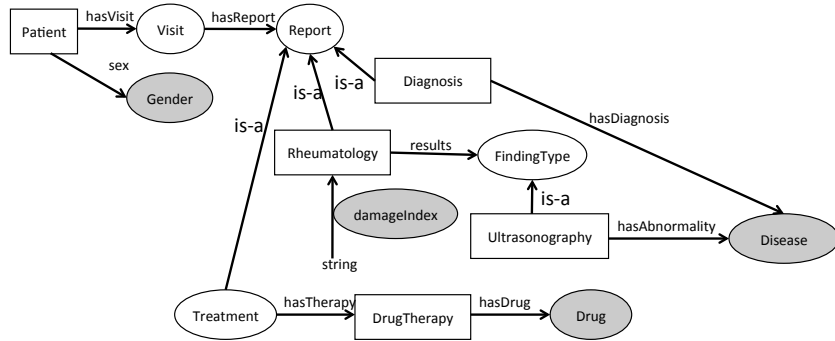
Patient
hasVisit
Visit
hasReport
Report
sex
Gender
is-a
Diagnosis
is-a
hasDiagnosis
is-a
Rheumatology
results
FindingType
damageIndex
is-a
Ultrasonography
hasAbnormality
Disease
string
Treatment
hasTherapy
DrugTherapy
hasDrug
Drug